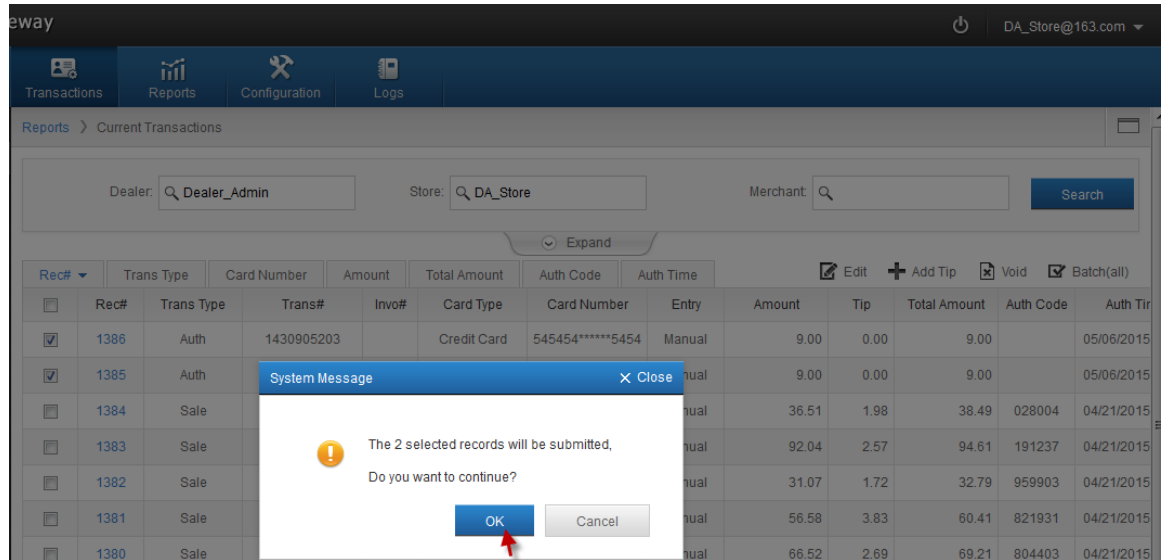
eway

DA_Store@163.com

Transactions Reports Configuration Logs

Reports 〉 Current Transactions

Dealer: Dealer_Admin Store: DA_Store Merchant: Search

Expand

Rec# Trans Type Card Number Amount Total Amount Auth Code Auth Time

Edit Add Tip Void Batch(all)

| | Rec# | Trans Type | Trans# | Invo# | Card Type | Card Number | Entry | Amount | Tip | Total Amount | Auth Code | Auth Tir |
|---|---|---|---|---|---|---|---|---|---|---|---|---|
| ☑ | 1386 | Auth | 1430905203 | | Credit Card | 545454******5454 | Manual | 9.00 | 0.00 | 9.00 | | 05/06/2015 |
| ☑ | 1385 | Auth | | | | | nual | 9.00 | 0.00 | 9.00 | | 05/06/2015 |
| ☐ | 1384 | Sale | | | | | nual | 36.51 | 1.98 | 38.49 | 028004 | 04/21/2015 |
| ☐ | 1383 | Sale | | | | | nual | 92.04 | 2.57 | 94.61 | 191237 | 04/21/2015 |
| ☐ | 1382 | Sale | | | | | nual | 31.07 | 1.72 | 32.79 | 959903 | 04/21/2015 |
| ☐ | 1381 | Sale | | | | | nual | 56.58 | 3.83 | 60.41 | 821931 | 04/21/2015 |
| ☐ | 1380 | Sale | | | | | nual | 66.52 | 2.69 | 69.21 | 804403 | 04/21/2015 |

System Message ✕ Close

The 2 selected records will be submitted,

Do you want to continue?

OK Cancel